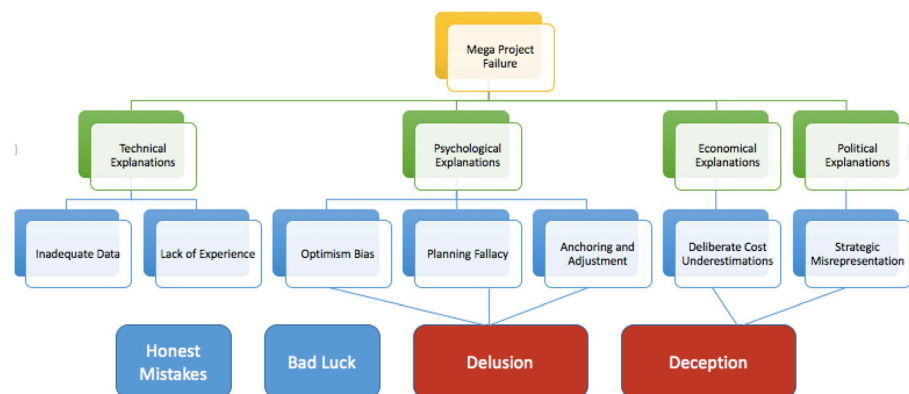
Mega Project Failure

Technical Explanations

Psychological Explanations

Economical Explanations

Political Explanations

Inadequate Data

Lack of Experience

Optimism Bias

Planning Fallacy

Anchoring and Adjustment

Deliberate Cost Underestimations

Strategic Misrepresentation

Honest Mistakes

Bad Luck

Delusion

Deception